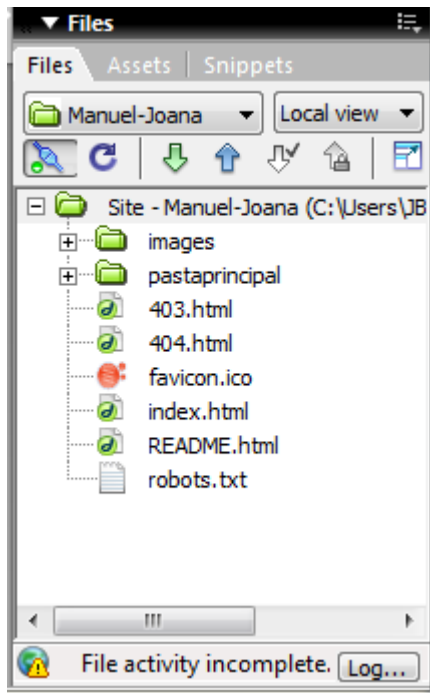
▼ Files

Files | Assets | Snippets

Manuel-Joana

Local view

Site - Manuel-Joana (C:\Users\JB

images

pastaprincipal

403.html

404.html

favicon.ico

index.html

README.html

robots.txt

File activity incomplete. Log...